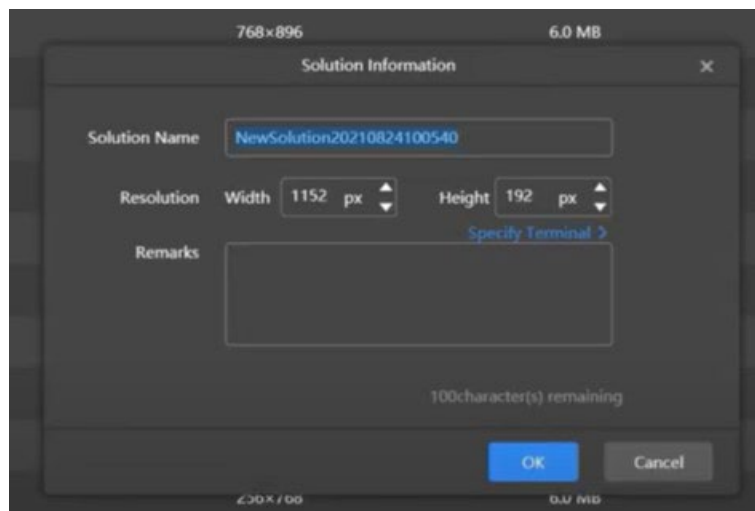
768×896 6.0 MB

Solution Information ×

Solution Name NewSolution20210824100540

Resolution Width 1152 px Height 192 px

Specify Terminal >

Remarks

100character(s) remaining

OK Cancel

256×768 6.0 MB